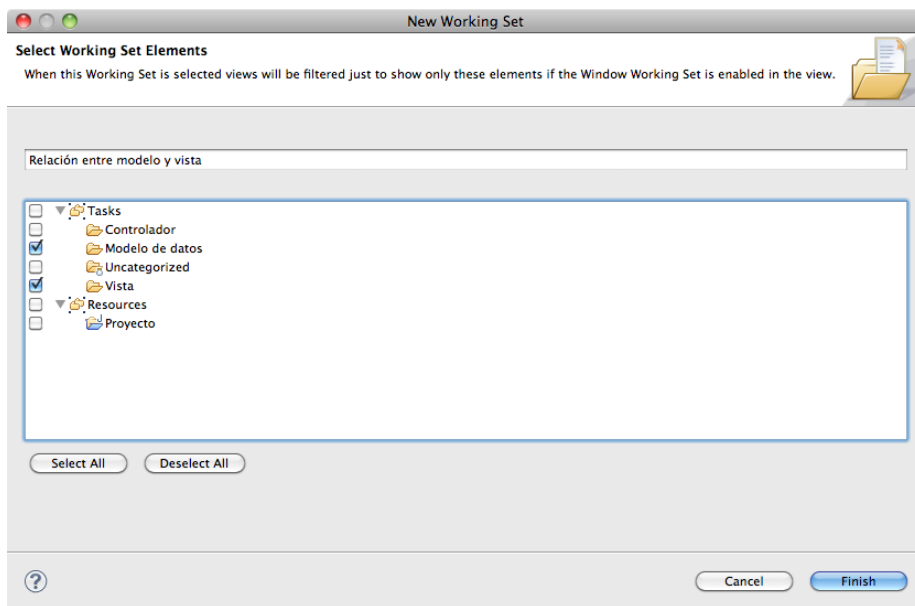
New Working Set

Select Working Set Elements

When this Working Set is selected views will be filtered just to show only these elements if the Window Working Set is enabled in the view.

Relación entre modelo y vista

Tasks
Controlador
Modelo de datos
Uncategorized
Vista
Resources
Proyecto

Select All
Deselect All

?
Cancel
Finish